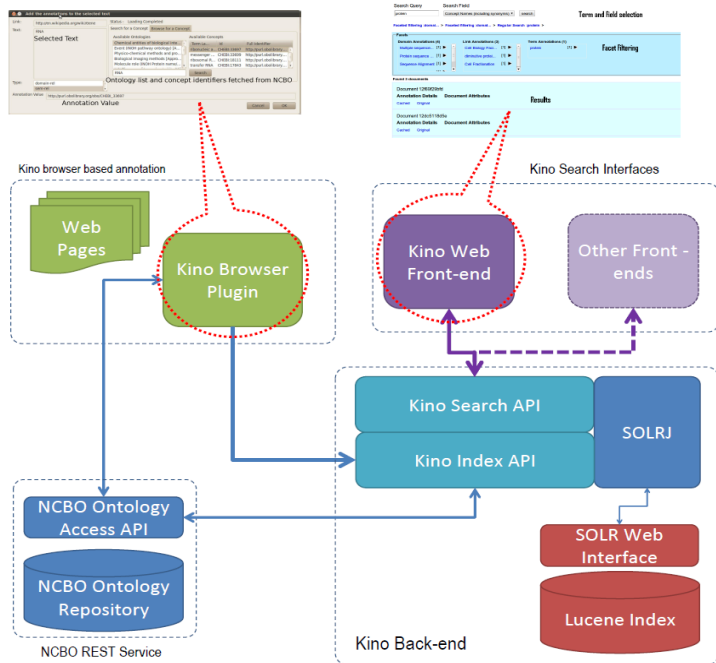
Add the annotations to the selected text
Link: http://en.wikipedia.org/wiki/Proteins
Status: Loading Completed
Text: RNA
Selected Text
Search for a Concept
Browse for a Concept
Available Ontologies
Available Concepts
Ontology list and concept identifiers fetched from NCBO
Search
Type: domain-rdf
Annotation Value: http://purl.obolibrary.org/obo/CHEBI_33697
Annotation Value
Cancel
OK

Search Query
Search Field
protein
Concept Search (including synonyms)
search
Term and field selection
Facet filtering
Results
Document 1
Annotation Details
Document Attributes
Document 2
Annotation Details
Document Attributes

Kino browser based annotation

Web Pages

Kino Browser Plugin

Kino Search Interfaces

Kino Web Front-end

Other Front - ends

Kino Search API

Kino Index API

SOLRJ

SOLR Web Interface

Lucene Index

NCBO Ontology Access API

NCBO Ontology Repository

NCBO REST Service

Kino Back-end